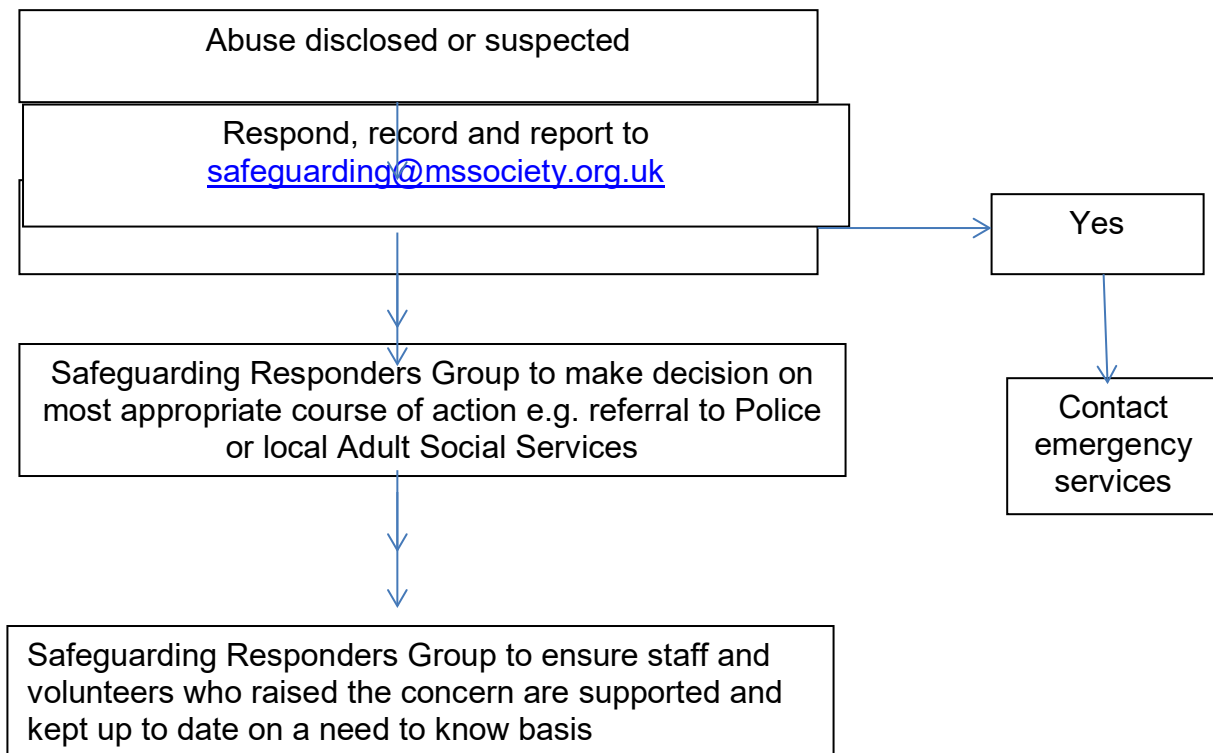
Abuse disclosed or suspected

Respond, record and report to safeguarding@mssociety.org.uk

Yes

Safeguarding Responders Group to make decision on most appropriate course of action e.g. referral to Police or local Adult Social Services

Contact emergency services

Safeguarding Responders Group to ensure staff and volunteers who raised the concern are supported and kept up to date on a need to know basis